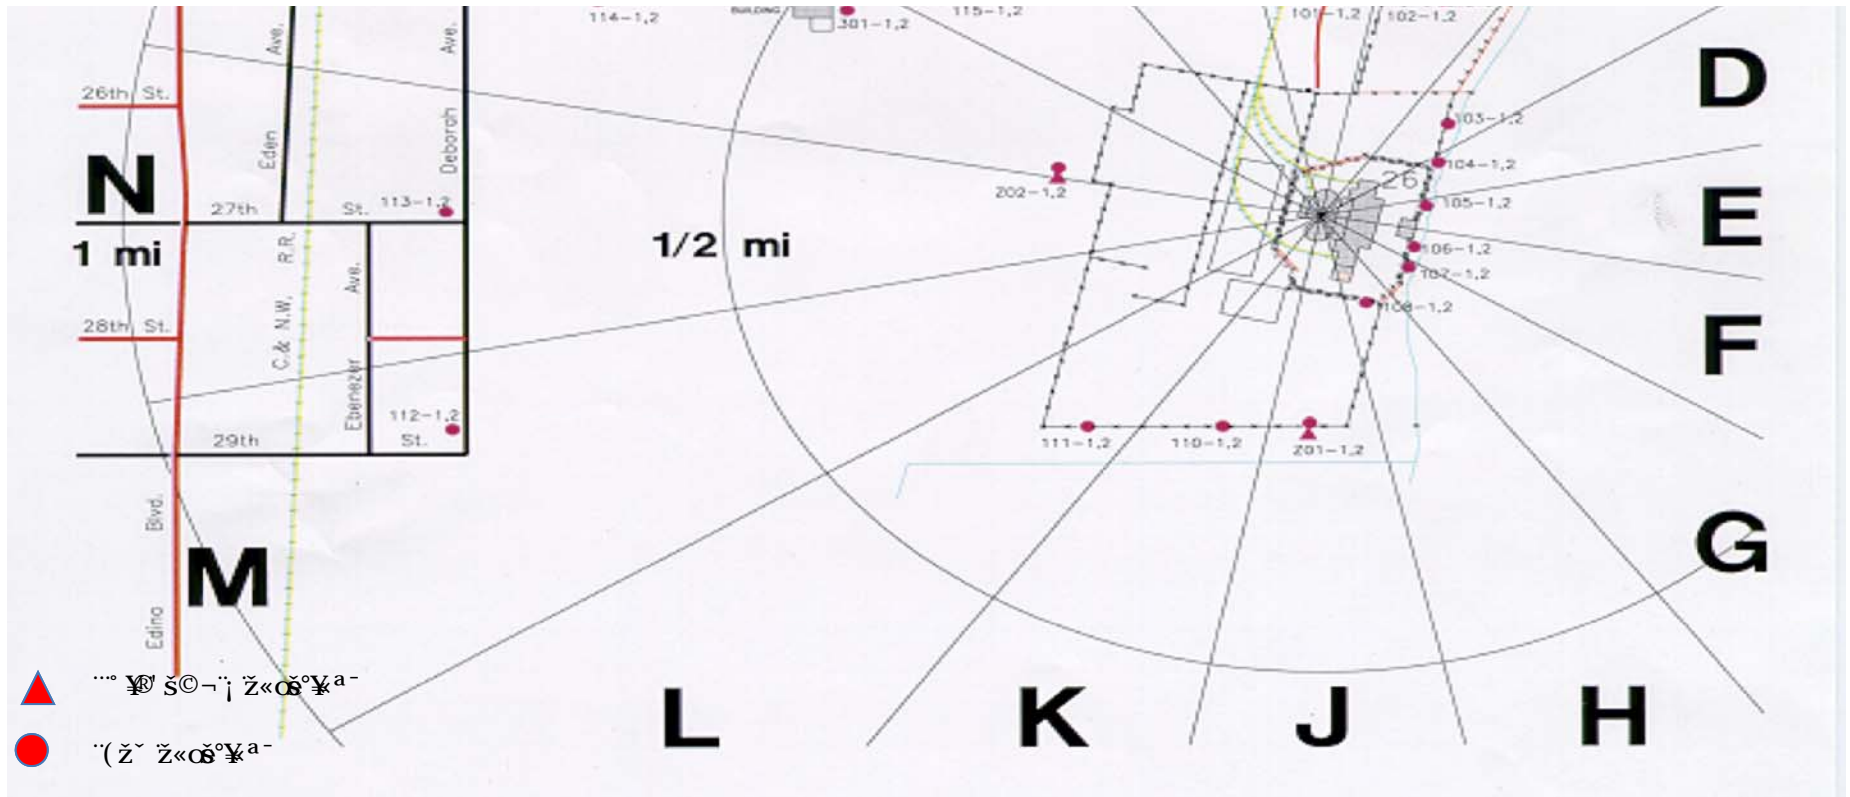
114-1,2
BUILDING
301-1,2
115-1,2
101-1,2
102-1,2
26th St.
Eden
Ave.
Deborah
Ave.
D
N
27th
St.
113-1,2
202-1,2
103-1,2
104-1,2
26
105-1,2
E
1 mi
1/2 mi
C.& N.W. R.R.
Ave.
106-1,2
107-1,2
108-1,2
28th St.
F
Ebenezer
112-1,2
St.
29th
111-1,2
110-1,2
201-1,2
Edina Blvd.
M
G
¨¨° ¥®¹ š©¬¨¡ ž«œš°¥ª⁻
L
K
J
H
¨(ž˘ ž«œš°¥ª⁻